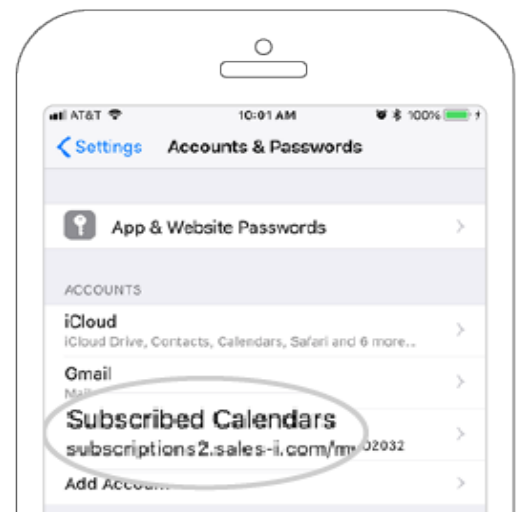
AT&T 10:01 AM 100%

Settings Accounts & Passwords

App & Website Passwords

ACCOUNTS

iCloud
iCloud Drive, Contacts, Calendars, Safari and 6 more...

Gmail
Mail

Subscribed Calendars
subscriptions2.sales-i.com/m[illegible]02032

Add Accou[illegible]